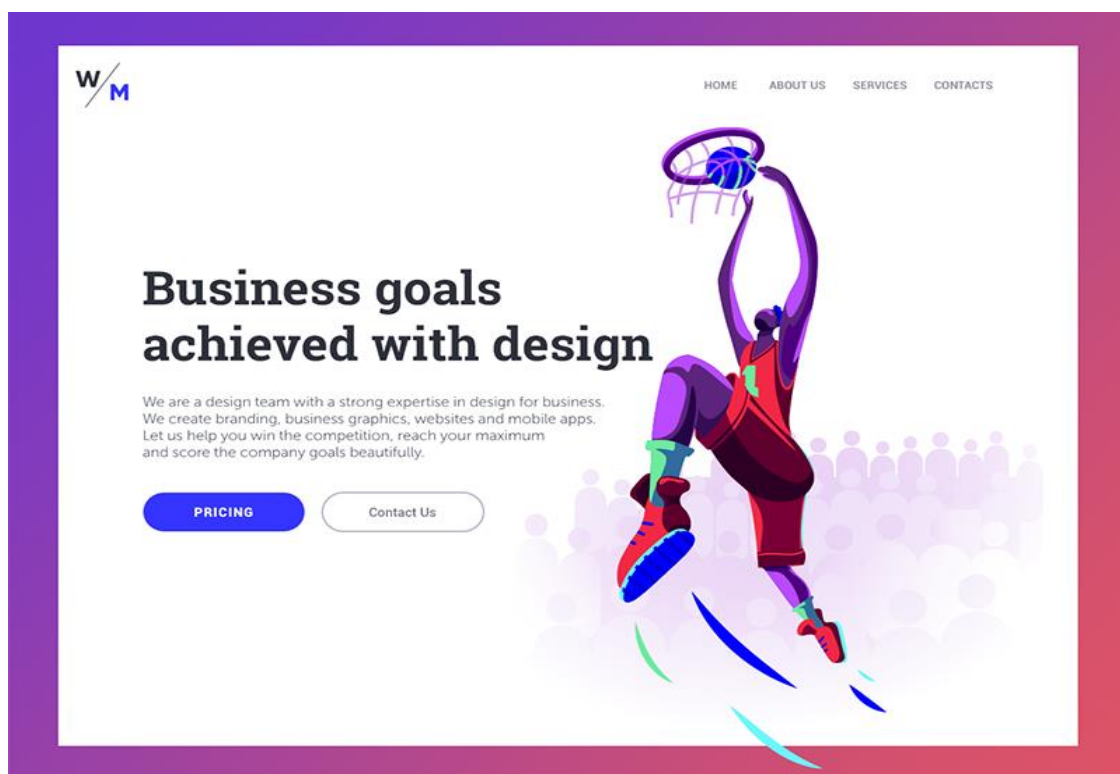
W/M

HOME ABOUT US SERVICES CONTACTS

Business goals achieved with design

We are a design team with a strong expertise in design for business. We create branding, business graphics, websites and mobile apps. Let us help you win the competition, reach your maximum and score the company goals beautifully.

PRICING

Contact Us